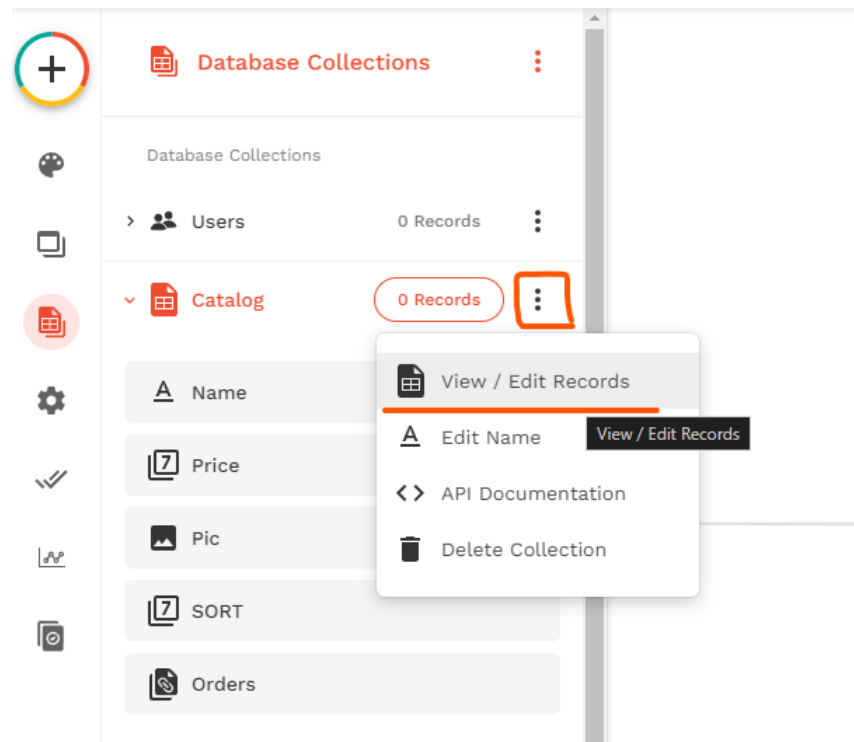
Database Collections

Database Collections

Users 0 Records

Catalog 0 Records

Name

Price

Pic

SORT

Orders

View / Edit Records

Edit Name

API Documentation

Delete Collection

View / Edit Records